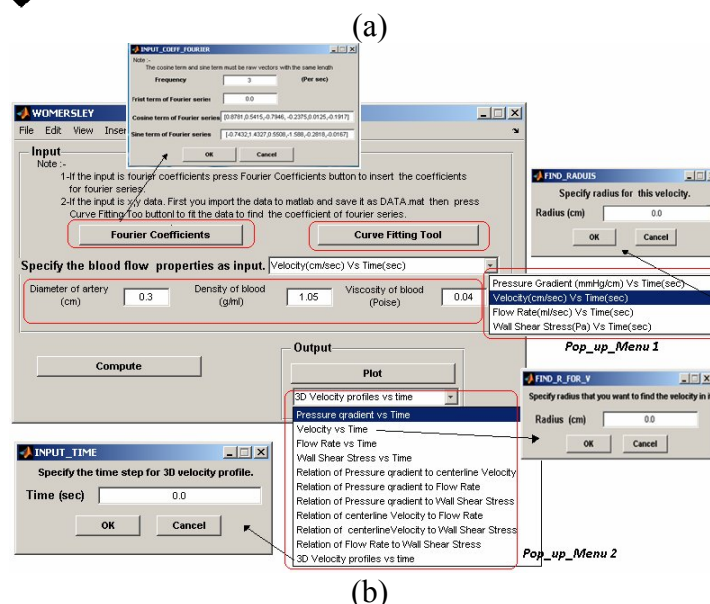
(a)

INPUT_COEFF_FOURIER

Note :-
The cosine term and sine term must be raw vectors with the same length

Frequency 3 (Per sec)

Frist term of Fourier series 0.0

Cosine term of Fourier series [0.8781,0.5415,-0.7946,-0.2375,0.0125,-0.1917]

Sine term of Fourier series [-0.7432,1.4327,0.5508,-1.588,-0.2818,-0.0167]

OK Cancel

WOMERSLEY

File Edit View Inser

Input

Note :-

1-If the input is fourier coefficients press Fourier Coefficients button to insert the coefficients for fourier series.

2-If the input is x,y data. First you import the data to matlab and save it as DATA.mat then press Curve Fitting Too buttonl to fit the data to find the coefficient of fourier series.

Fourier Coefficients

Curve Fitting Tool

Specify the blood flow properties as input.

Velocity(cm/sec) Vs Time(sec)

Diameter of artery (cm) 0.3

Density of blood (g/ml) 1.05

Viscosity of blood (Poise) 0.04

Compute

Output

Plot

3D Velocity profiles vs time

Pressure gradient vs Time
Velocity vs Time
Flow Rate vs Time
Wall Shear Stress vs Time
Relation of Pressure gradient to centerline Velocity
Relation of Pressure gradient to Flow Rate
Relation of Pressure gradient to Wall Shear Stress
Relation of centerline Velocity to Flow Rate
Relation of centerlineVelocity to Wall Shear Stress
Relation of Flow Rate to Wall Shear Stress
3D Velocity profiles vs time

Pop_up_Menu 2

FIND_RADUIS

Specify radius for this velocity.

Radius (cm) 0.0

OK Cancel

Pressure Gradient (mmHg/cm) Vs Time(sec)
Velocity(cm/sec) Vs Time(sec)
Flow Rate(ml/sec) Vs Time(sec)
Wall Shear Stress(Pa) Vs Time(sec)

Pop_up_Menu 1

FIND_R_FOR_V

Specify radius that you want to find the velocity in i

Radius (cm) 0.0

OK Cancel

INPUT_TIME

Specify the time step for 3D velocity profile.

Time (sec) 0.0

OK Cancel

(b)